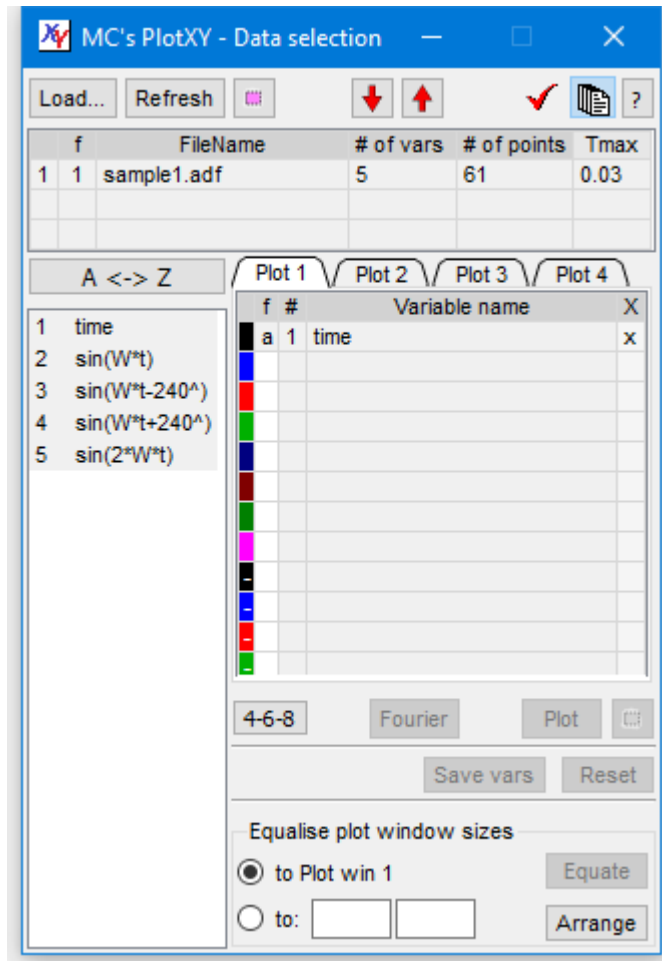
MC's PlotXY - Data selection

Load... Refresh ?

|   | f | FileName | # of vars | # of points | Tmax |
|---|---|---|---|---|---|
| 1 | 1 | sample1.adf | 5 | 61 | 0.03 |
|   |   |   |   |   |   |
|   |   |   |   |   |   |

A <-> Z

Plot 1 Plot 2 Plot 3 Plot 4

1 time
2 sin(W*t)
3 sin(W*t-240^)
4 sin(W*t+240^)
5 sin(2*W*t)

| f | # | Variable name | X |
|---|---|---|---|
| a | 1 | time | x |

4-6-8 Fourier Plot

Save vars Reset

Equalise plot window sizes

to Plot win 1

to:

Equate

Arrange